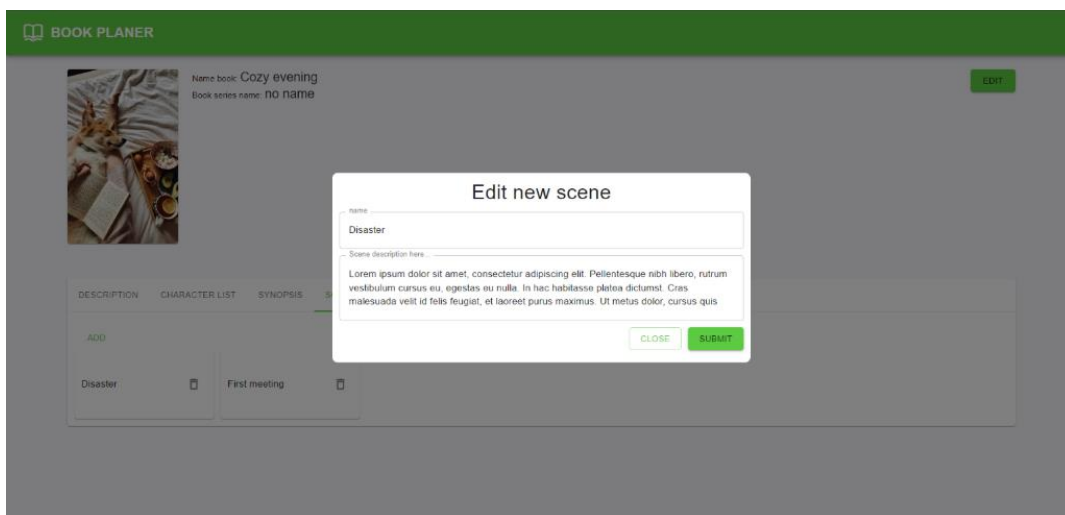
BOOK PLANER

Name book: Cozy evening
Book series name: no name

EDIT

DESCRIPTION CHARACTER LIST SYNOPSIS S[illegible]

ADD

Disaster

First meeting

Edit new scene

Name
Disaster

Scene description here...
Lorem ipsum dolor sit amet, consectetur adipiscing elit. Pellentesque nibh libero, rutrum vestibulum cursus eu, egestas eu nulla. In hac habitasse platea dictumst. Cras malesuada velit id felis feugiat, et laoreet purus maximus. Ut metus dolor, cursus quis

CLOSE SUBMIT